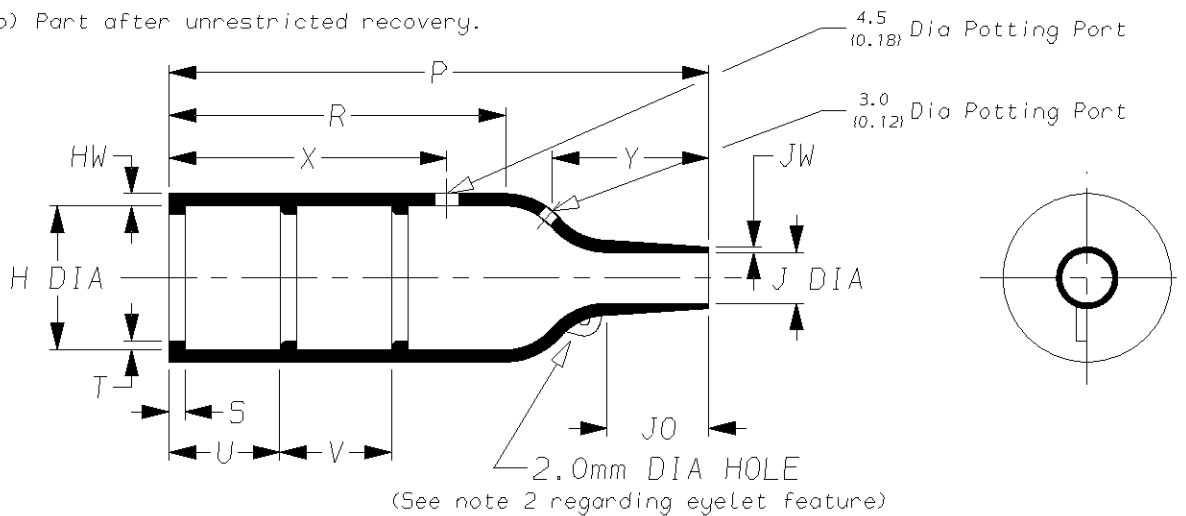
b) Part after unrestricted recovery.

$\frac{4.5}{(0.18)}$ Dia Potting Port

$\frac{3.0}{(0.12)}$ Dia Potting Port

P

R

X

Y

HW

JW

H DIA

J DIA

T

S

U

V

JO

2.0mm DIA HOLE
(See note 2 regarding eyelet feature)